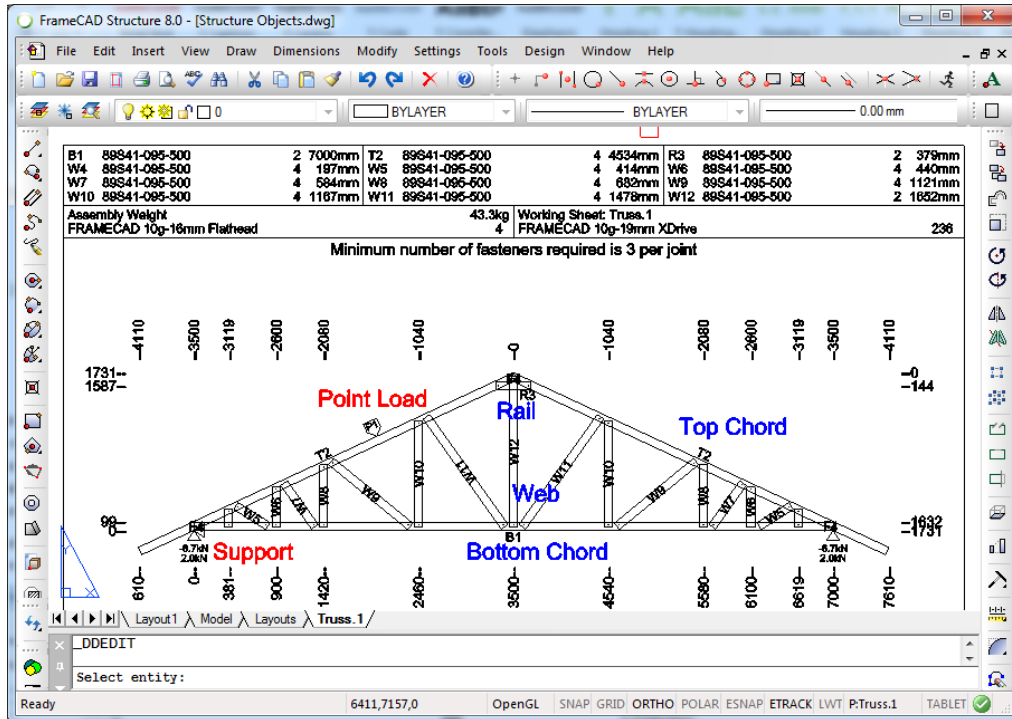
FrameCAD Structure 8.0 - [Structure Objects.dwg]

File Edit Insert View Draw Dimensions Modify Settings Tools Design Window Help

0

BYLAYER

BYLAYER

0.00 mm

| | | | | | | | | | | |
|---|---|---|---|---|---|---|---|---|---|---|
| B1 | 89S41-095-500 | 2 | 7000mm | T2 | 89S41-095-500 | 4 | 4534mm | R3 | 89S41-095-500 | 2 379mm |
| W4 | 89S41-095-500 | 4 | 197mm | W5 | 89S41-095-500 | 4 | 414mm | W6 | 89S41-095-500 | 4 440mm |
| W7 | 89S41-095-500 | 4 | 584mm | W8 | 89S41-095-500 | 4 | 682mm | W9 | 89S41-095-500 | 4 1121mm |
| W10 | 89S41-095-500 | 4 | 1167mm | W11 | 89S41-095-500 | 4 | 1478mm | W12 | 89S41-095-500 | 2 1652mm |

| | | | |
|---|---|---|---|
| Assembly Weight | 43.3kg | Working Sheet: Truss.1 | |
| FRAMECAD 10g-16mm Flathead | 4 | FRAMECAD 10g-19mm XDrive | 236 |

Minimum number of fasteners required is 3 per joint

-4110 -3500 -3119 -2600 -2080 -1040 -0 -1040 -2080 -2600 -3119 -3500 -4110

1731-- 1587-- -0 -144

Point Load Rail R3 Top Chord

P1 T2 T2 W4 W5 W6 W7 W8 W9 W10 W11 W12 W11 W10 W9 W8 W7 W6 W5 W4

Web

99 0 -1632 -1731

F4 F4

-6.7kN 2.0kN Support B1 Bottom Chord -6.7kN 2.0kN

610- 0- 381- 900- 1420- 2460- 3500- 4540- 5580- 6100- 6619- 7000- 7610-

Layout1 Model Layouts Truss.1

_DDEDIT

Select entity:

Ready 6411,7157,0 OpenGL SNAP GRID ORTHO POLAR ESNAP ETRACK LWT P:Truss.1 TABLET